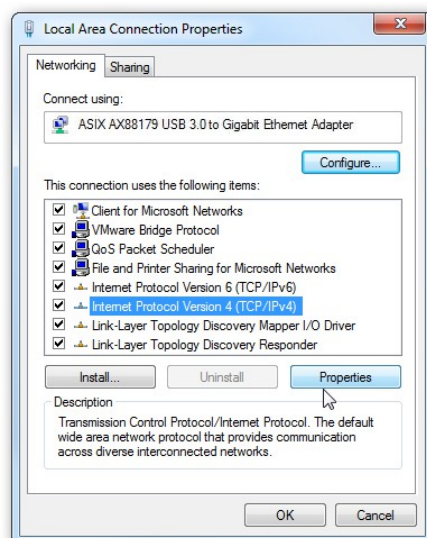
Local Area Connection Properties

Networking Sharing

Connect using:

ASIX AX88179 USB 3.0 to Gigabit Ethernet Adapter

Configure...

This connection uses the following items:

Client for Microsoft Networks
VMware Bridge Protocol
QoS Packet Scheduler
File and Printer Sharing for Microsoft Networks
Internet Protocol Version 6 (TCP/IPv6)
Internet Protocol Version 4 (TCP/IPv4)
Link-Layer Topology Discovery Mapper I/O Driver
Link-Layer Topology Discovery Responder

Install... Uninstall Properties

Description

Transmission Control Protocol/Internet Protocol. The default wide area network protocol that provides communication across diverse interconnected networks.

OK Cancel